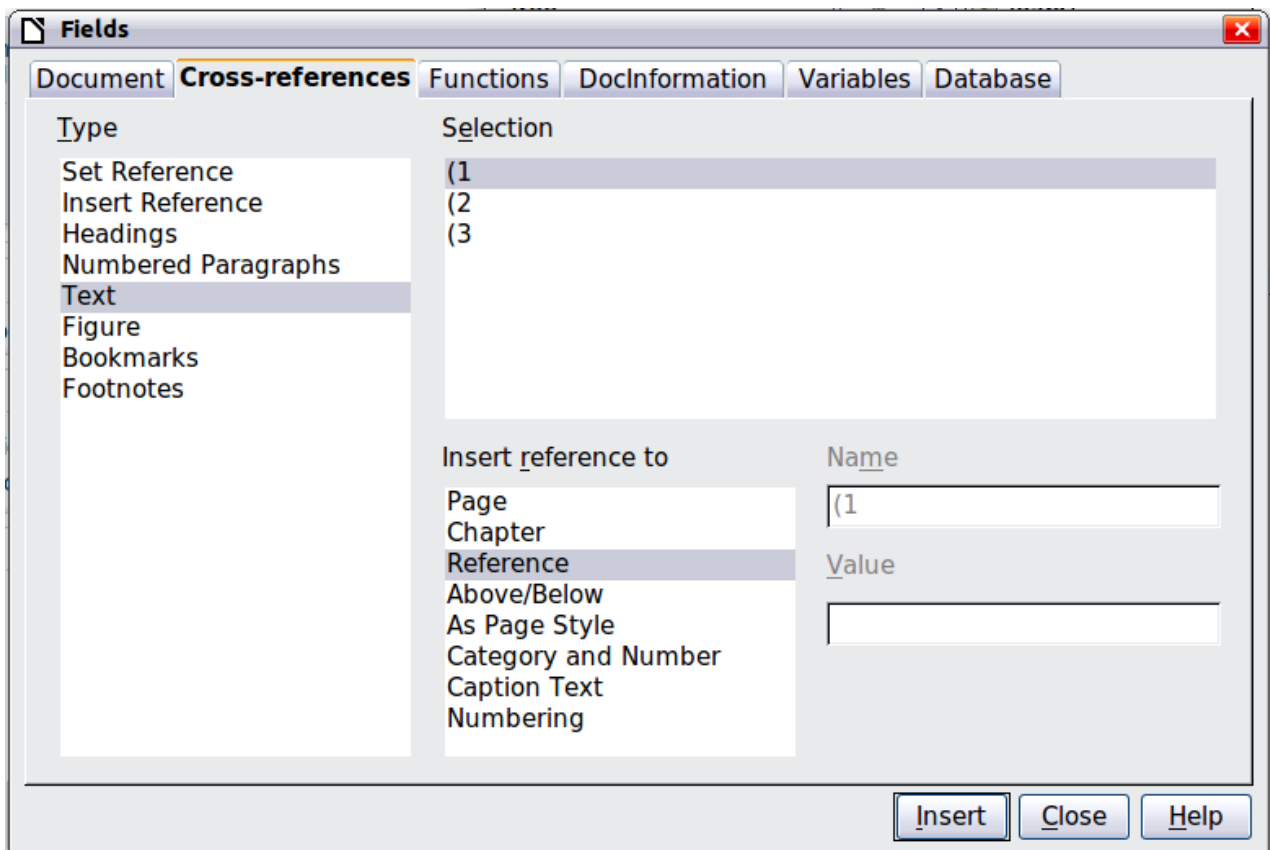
Fields

Document
Cross-references
Functions
DocInformation
Variables
Database

Type

Set Reference
Insert Reference
Headings
Numbered Paragraphs
Text
Figure
Bookmarks
Footnotes

Selection

(1
(2
(3

Insert reference to

Page
Chapter
Reference
Above/Below
As Page Style
Category and Number
Caption Text
Numbering

Name

(1

Value

Insert
Close
Help